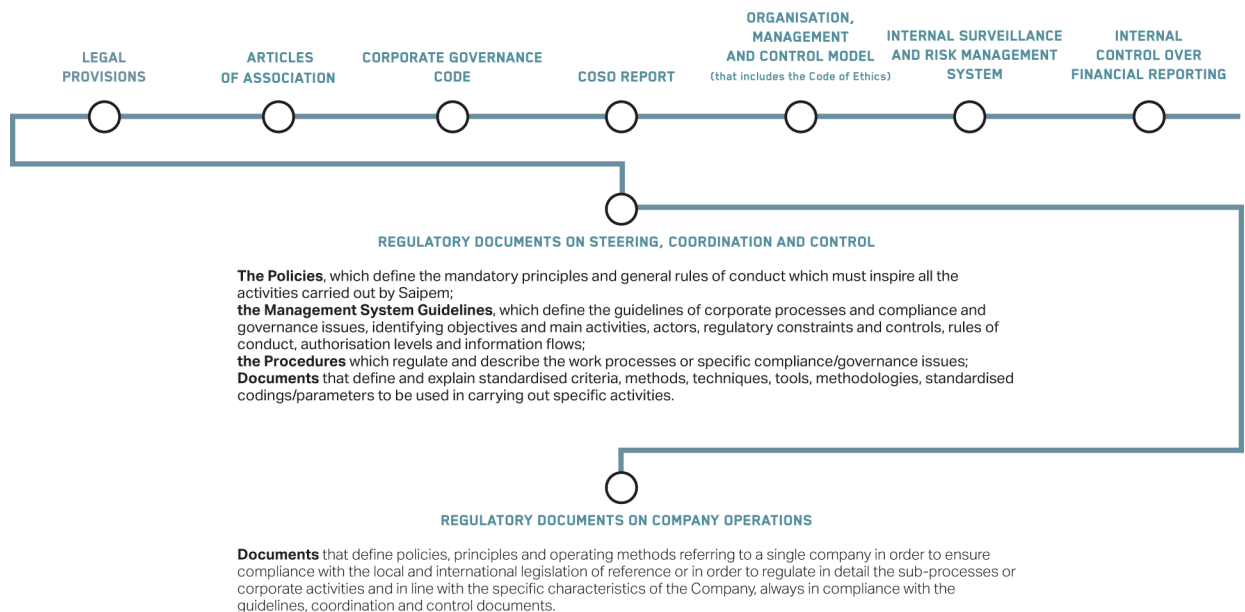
LEGAL PROVISIONS

ARTICLES OF ASSOCIATION

CORPORATE GOVERNANCE CODE

COSO REPORT

ORGANISATION, MANAGEMENT AND CONTROL MODEL (that includes the Code of Ethics)

INTERNAL SURVEILLANCE AND RISK MANAGEMENT SYSTEM

INTERNAL CONTROL OVER FINANCIAL REPORTING

REGULATORY DOCUMENTS ON STEERING, COORDINATION AND CONTROL

**The Policies**, which define the mandatory principles and general rules of conduct which must inspire all the activities carried out by Saipem;
**the Management System Guidelines**, which define the guidelines of corporate processes and compliance and governance issues, identifying objectives and main activities, actors, regulatory constraints and controls, rules of conduct, authorisation levels and information flows;
**the Procedures** which regulate and describe the work processes or specific compliance/governance issues;
**Documents** that define and explain standardised criteria, methods, techniques, tools, methodologies, standardised codings/parameters to be used in carrying out specific activities.

REGULATORY DOCUMENTS ON COMPANY OPERATIONS

**Documents** that define policies, principles and operating methods referring to a single company in order to ensure compliance with the local and international legislation of reference or in order to regulate in detail the sub-processes or corporate activities and in line with the specific characteristics of the Company, always in compliance with the guidelines, coordination and control documents.